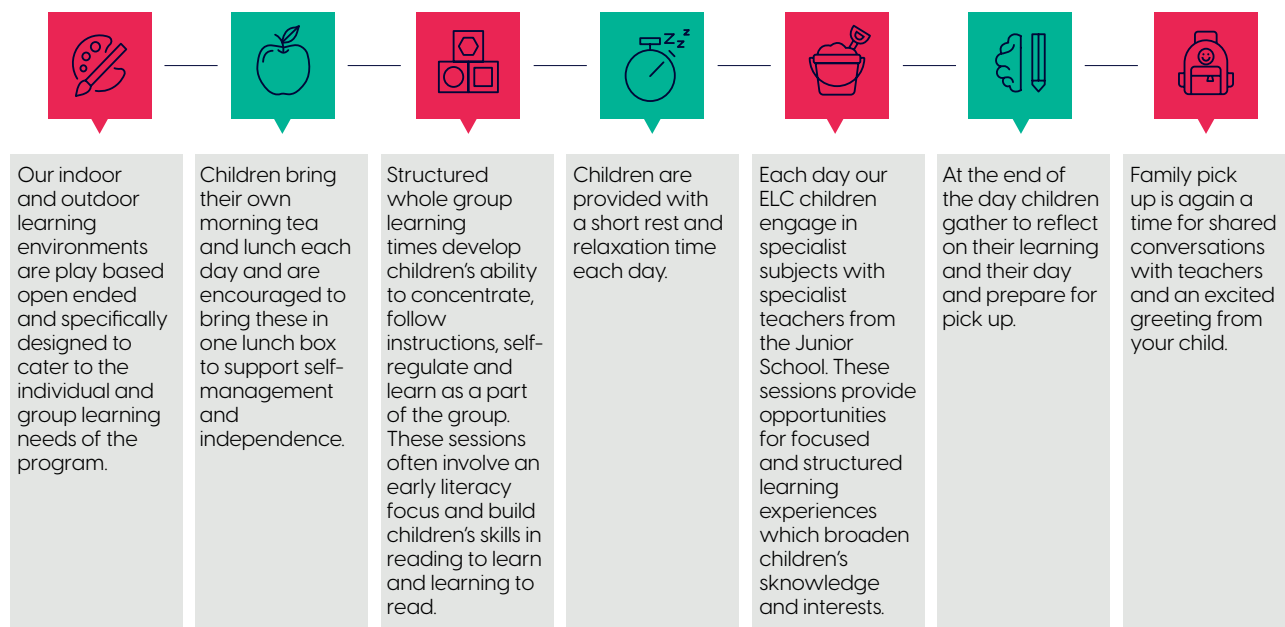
Our indoor and outdoor learning environments are play based open ended and specifically designed to cater to the individual and group learning needs of the program.

Children bring their own morning tea and lunch each day and are encouraged to bring these in one lunch box to support self-management and independence.

Structured whole group learning times develop children's ability to concentrate, follow instructions, self-regulate and learn as a part of the group. These sessions often involve an early literacy focus and build children's skills in reading to learn and learning to read.

Children are provided with a short rest and relaxation time each day.

Each day our ELC children engage in specialist subjects with specialist teachers from the Junior School. These sessions provide opportunities for focused and structured learning experiences which broaden children's sknowledge and interests.

At the end of the day children gather to reflect on their learning and their day and prepare for pick up.

Family pick up is again a time for shared conversations with teachers and an excited greeting from your child.